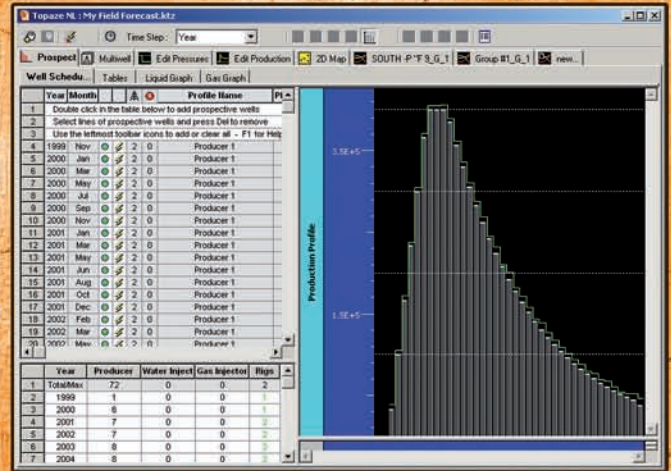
Topaze NL : My Field Forecast.ktz

Time Step : Year

Prospect | Multiwell | Edit Pressures | Edit Production | 2D Map | SOUTH -P "F 9_G_1 | Group #1_G_1 | new...

Well Schedu... | Tables | Liquid Graph | Gas Graph

|  | Year | Month |  |  |  |  | Profile Name | Pl |
|---|---|---|---|---|---|---|---|---|
| 1 | Double click in the table below to add prospective wells |  |  |  |  |  |  |  |
| 2 | Select lines of prospective wells and press Del to remove |  |  |  |  |  |  |  |
| 3 | Use the leftmost toolbar icons to add or clear all - F1 for Help |  |  |  |  |  |  |  |
| 4 | 1999 | Nov |  |  | 2 | 0 | Producer 1 |  |
| 5 | 2000 | Jan |  |  | 2 | 0 | Producer 1 |  |
| 6 | 2000 | Mar |  |  | 2 | 0 | Producer 1 |  |
| 7 | 2000 | May |  |  | 2 | 0 | Producer 1 |  |
| 8 | 2000 | Jul |  |  | 2 | 0 | Producer 1 |  |
| 9 | 2000 | Sep |  |  | 2 | 0 | Producer 1 |  |
| 10 | 2000 | Nov |  |  | 2 | 0 | Producer 1 |  |
| 11 | 2001 | Jan |  |  | 2 | 0 | Producer 1 |  |
| 12 | 2001 | Mar |  |  | 2 | 0 | Producer 1 |  |
| 13 | 2001 | May |  |  | 2 | 0 | Producer 1 |  |
| 14 | 2001 | Jun |  |  | 2 | 0 | Producer 1 |  |
| 15 | 2001 | Aug |  |  | 2 | 0 | Producer 1 |  |
| 16 | 2001 | Oct |  |  | 2 | 0 | Producer 1 |  |
| 17 | 2001 | Dec |  |  | 2 | 0 | Producer 1 |  |
| 18 | 2002 | Feb |  |  | 2 | 0 | Producer 1 |  |
| 19 | 2002 | Mar |  |  | 2 | 0 | Producer 1 |  |
| 20 | 2002 | May |  |  | 2 | 0 | Producer 1 |  |

|  | Year | Producer | Water Inject | Gas Injector | Rigs |
|---|---|---|---|---|---|
| 1 | TotalMax | 72 | 0 | 0 | 2 |
| 2 | 1999 | 1 | 0 | 0 | 1 |
| 3 | 2000 | 6 | 0 | 0 | 1 |
| 4 | 2001 | 7 | 0 | 0 | 2 |
| 5 | 2002 | 7 | 0 | 0 | 2 |
| 6 | 2003 | 8 | 0 | 0 | 2 |
| 7 | 2004 | 8 | 0 | 0 | 2 |

Production Profile

3.5E+5

1.5E+5